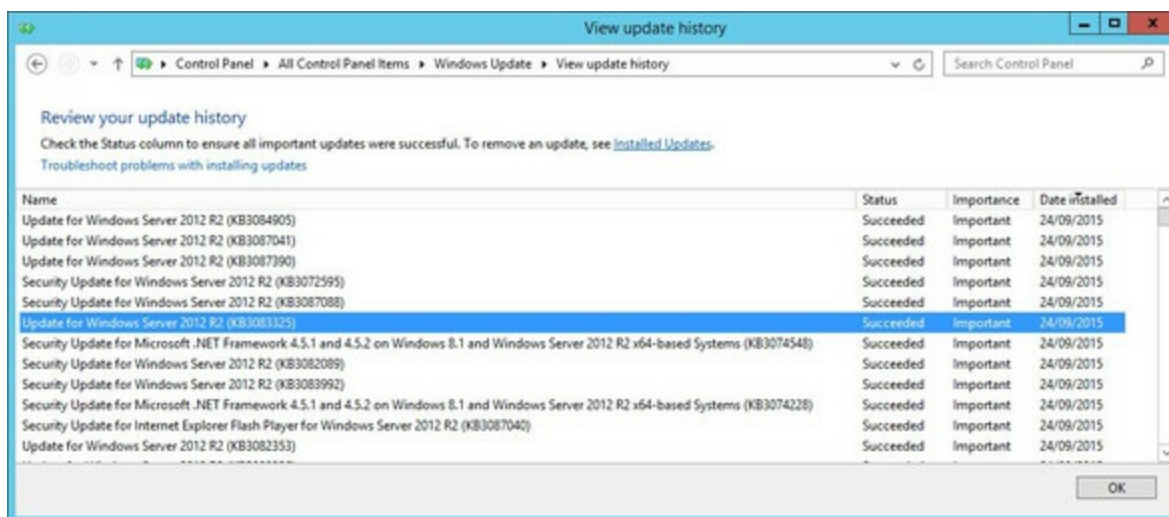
View update history

Control Panel ▸ All Control Panel Items ▸ Windows Update ▸ View update history

Search Control Panel

Review your update history

Check the Status column to ensure all important updates were successful. To remove an update, see Installed Updates.

Troubleshoot problems with installing updates

| Name | Status | Importance | Date installed |
|---|---|---|---|
| Update for Windows Server 2012 R2 (KB3084905) | Succeeded | Important | 24/09/2015 |
| Update for Windows Server 2012 R2 (KB3087041) | Succeeded | Important | 24/09/2015 |
| Update for Windows Server 2012 R2 (KB3087390) | Succeeded | Important | 24/09/2015 |
| Security Update for Windows Server 2012 R2 (KB3072595) | Succeeded | Important | 24/09/2015 |
| Security Update for Windows Server 2012 R2 (KB3087088) | Succeeded | Important | 24/09/2015 |
| Update for Windows Server 2012 R2 (KB3083325) | Succeeded | Important | 24/09/2015 |
| Security Update for Microsoft .NET Framework 4.5.1 and 4.5.2 on Windows 8.1 and Windows Server 2012 R2 x64-based Systems (KB3074548) | Succeeded | Important | 24/09/2015 |
| Security Update for Windows Server 2012 R2 (KB3082089) | Succeeded | Important | 24/09/2015 |
| Security Update for Windows Server 2012 R2 (KB3083992) | Succeeded | Important | 24/09/2015 |
| Security Update for Microsoft .NET Framework 4.5.1 and 4.5.2 on Windows 8.1 and Windows Server 2012 R2 x64-based Systems (KB3074228) | Succeeded | Important | 24/09/2015 |
| Security Update for Internet Explorer Flash Player for Windows Server 2012 R2 (KB3087040) | Succeeded | Important | 24/09/2015 |
| Update for Windows Server 2012 R2 (KB3082353) | Succeeded | Important | 24/09/2015 |
| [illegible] | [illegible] | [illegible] | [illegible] |

OK